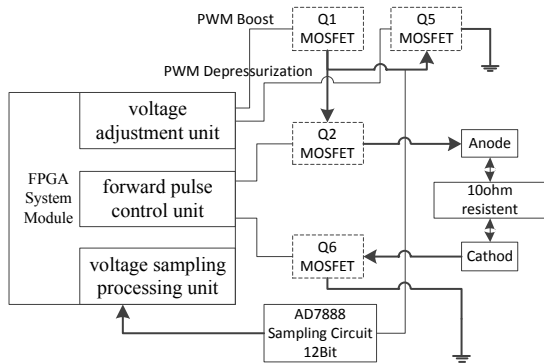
PWM Boost

Q1 MOSFET

Q5 MOSFET

PWM Depressurization

FPGA System Module

voltage adjustment unit

forward pulse control unit

voltage sampling processing unit

Q2 MOSFET

Q6 MOSFET

Anode

10ohm resistent

Cathod

AD7888 Sampling Circuit 12Bit